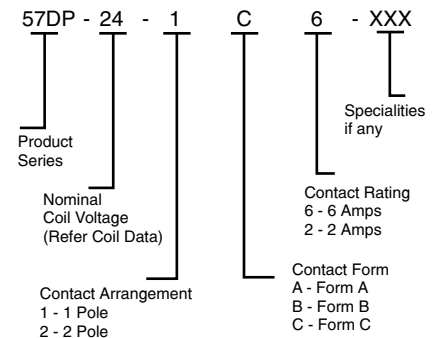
57DP - 24 - 1 C 6 - XXX

Specialities if any

Product Series

Nominal Coil Voltage (Refer Coil Data)

Contact Rating
6 - 6 Amps
2 - 2 Amps

Contact Form
A - Form A
B - Form B
C - Form C

Contact Arrangement
1 - 1 Pole
2 - 2 Pole